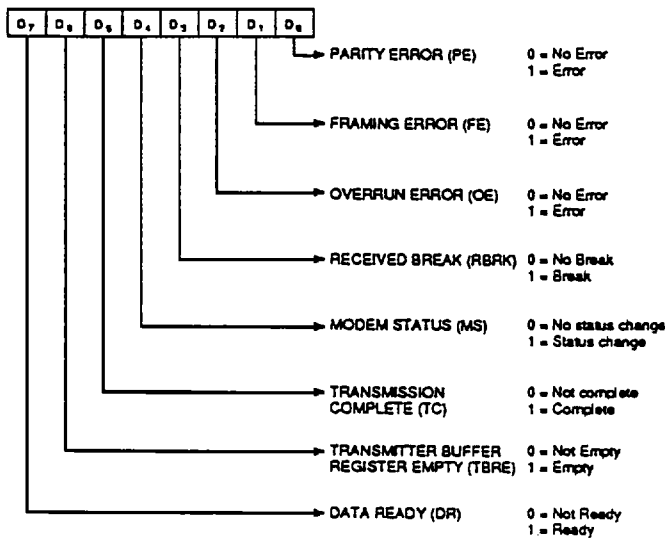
| $D_7$ | $D_6$ | $D_5$ | $D_4$ | $D_3$ | $D_2$ | $D_1$ | $D_0$ |
|---|---|---|---|---|---|---|---|

PARITY ERROR (PE) 0 = No Error 1 = Error

FRAMING ERROR (FE) 0 = No Error 1 = Error

OVERRUN ERROR (OE) 0 = No Error 1 = Error

RECEIVED BREAK (RBRK) 0 = No Break 1 = Break

MODEM STATUS (MS) 0 = No status change 1 = Status change

TRANSMISSION COMPLETE (TC) 0 = Not complete 1 = Complete

TRANSMITTER BUFFER REGISTER EMPTY (TBRE) 0 = Not Empty 1 = Empty

DATA READY (DR) 0 = Not Ready 1 = Ready